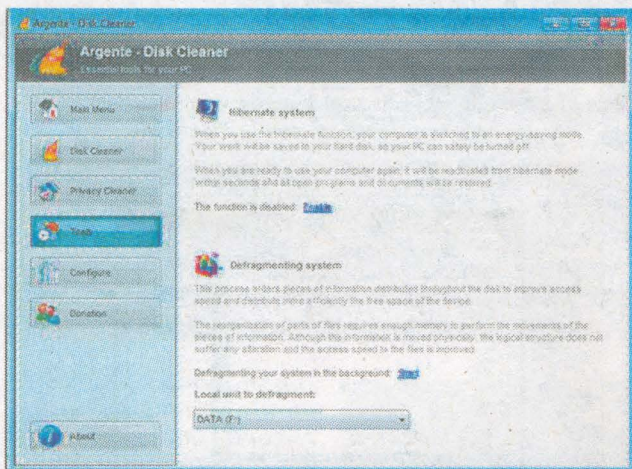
Argente - Disk Cleaner

Argente - Disk Cleaner
Essential tools for your PC

Main Menu
Disk Cleaner
Privacy Cleaner
Tools
Configure
Donation
About

Hibernate system

When you use the hibernate function, your computer is switched to an energy-saving mode. Your work will be saved to your hard disk, so your PC can safely be turned off.

When you are ready to use your computer again, it will be reactivated from hibernate mode within seconds and all open programs and documents will be restored.

The function is disabled: Enable

Defragmenting system

This process orders pieces of information distributed throughout the disk to improve access speed and distribute more efficiently the free space of the device.

The reorganization of parts of files requires enough memory to perform the movements of the pieces of information. Although the information is moved physically, the logical structure does not suffer any alteration and the access speed to the files is improved.

Defragmenting your system in the background: Start

Local unit to defragment:

DATA (F:)